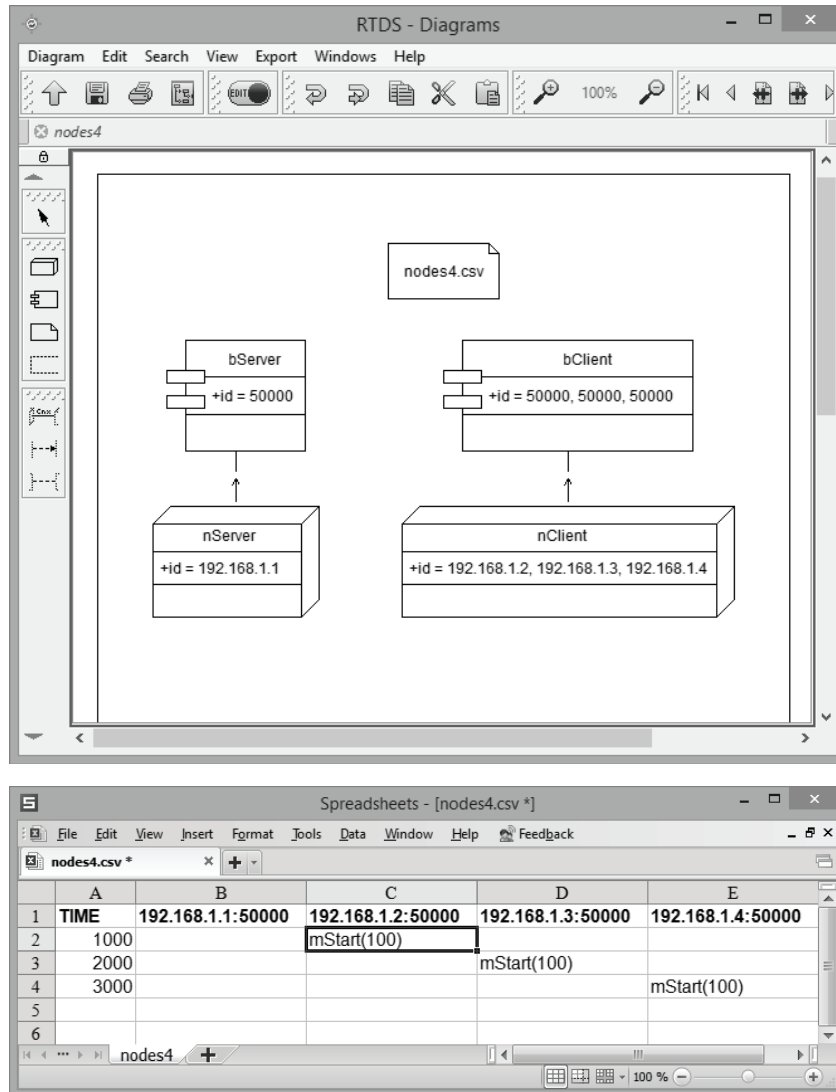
RTDS - Diagrams

Diagram Edit Search View Export Windows Help

EDIT

100%

nodes4

nodes4.csv

bServer
+id = 50000

bClient
+id = 50000, 50000, 50000

nServer
+id = 192.168.1.1

nClient
+id = 192.168.1.2, 192.168.1.3, 192.168.1.4

Spreadsheets - [nodes4.csv *]

File Edit View Insert Format Tools Data Window Help Feedback

nodes4.csv *

| | A | B | C | D | E |
|---|---|---|---|---|---|
| 1 | TIME | 192.168.1.1:50000 | 192.168.1.2:50000 | 192.168.1.3:50000 | 192.168.1.4:50000 |
| 2 | 1000 | | mStart(100) | | |
| 3 | 2000 | | | mStart(100) | |
| 4 | 3000 | | | | mStart(100) |
| 5 | | | | | |
| 6 | | | | | |

nodes4

100 %